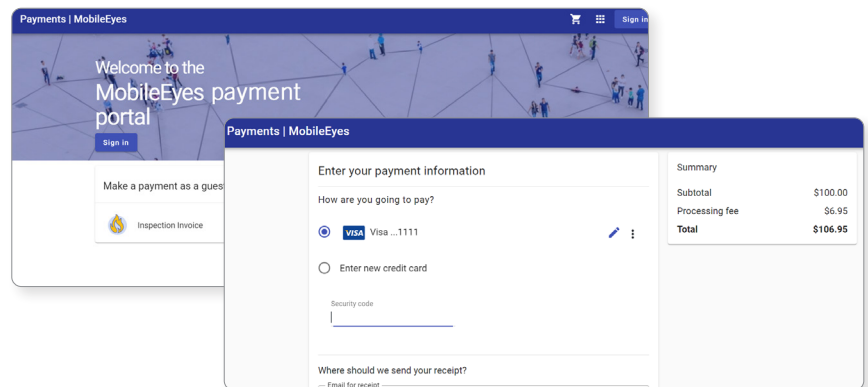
Payments | MobileEyes

Sign in

Welcome to the MobileEyes payment portal

Sign in

Make a payment as a guest

Inspection Invoice

Payments | MobileEyes

Enter your payment information

How are you going to pay?

VISA Visa ...1111

Enter new credit card

Security code

Where should we send your receipt?

Email for receipt

Summary

| | |
|---|---|
| Subtotal | \$100.00 |
| Processing fee | \$6.95 |
| Total | \$106.95 |